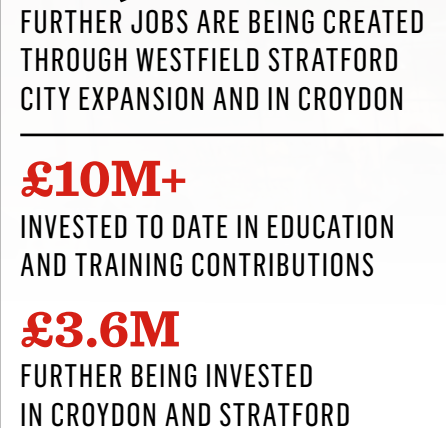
FURTHER JOBS ARE BEING CREATED THROUGH WESTFIELD STRATFORD CITY EXPANSION AND IN CROYDON

£10M+
INVESTED TO DATE IN EDUCATION AND TRAINING CONTRIBUTIONS

£3.6M
FURTHER BEING INVESTED IN CROYDON AND STRATFORD